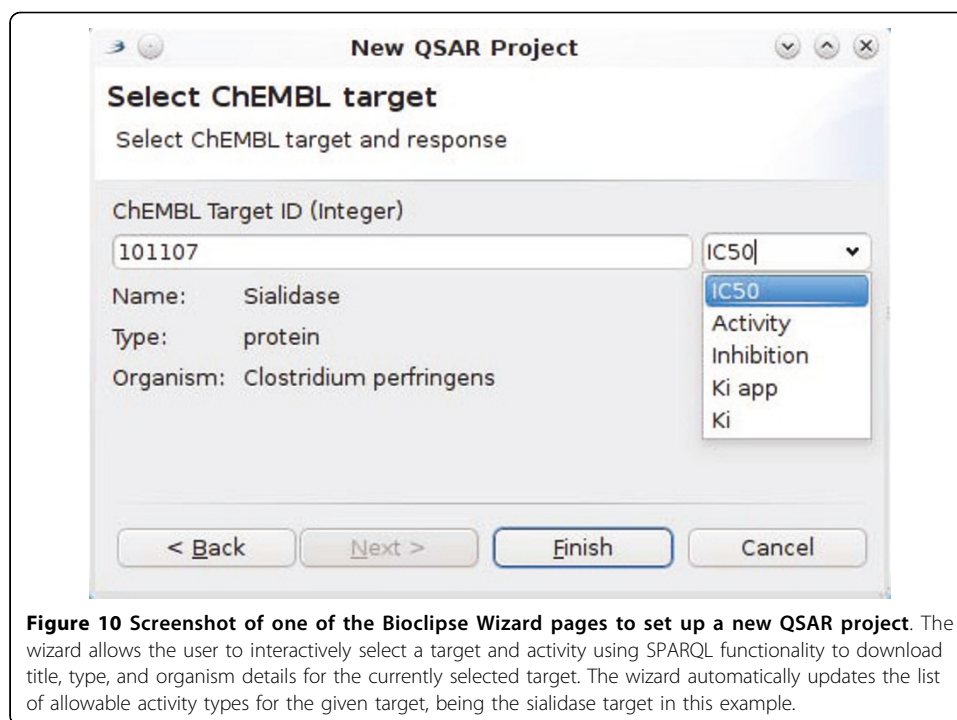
New QSAR Project

Select ChEMBL target

Select ChEMBL target and response

ChEMBL Target ID (Integer)

101107

IC50

Name: Sialidase

Type: protein

Organism: Clostridium perfringens

IC50
Activity
Inhibition
Ki app
Ki

< Back

Next >

Finish

Cancel

**Figure 10 Screenshot of one of the Bioclipse Wizard pages to set up a new QSAR project**. The wizard allows the user to interactively select a target and activity using SPARQL functionality to download title, type, and organism details for the currently selected target. The wizard automatically updates the list of allowable activity types for the given target, being the sialidase target in this example.